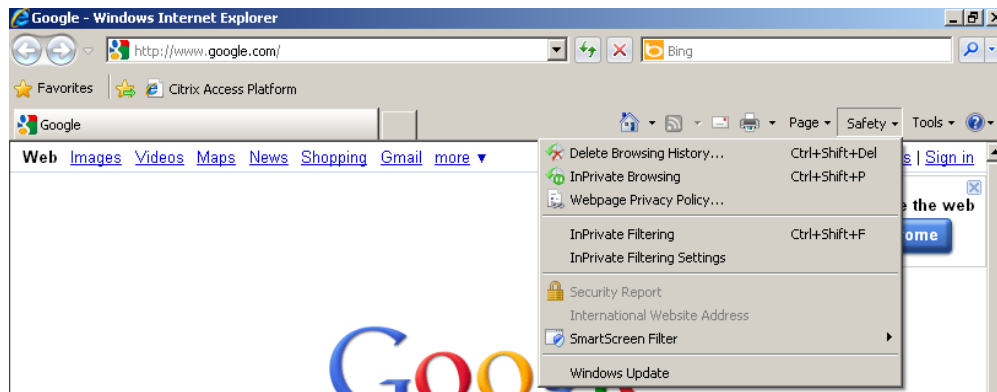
Google - Windows Internet Explorer

http://www.google.com/

Bing

Favorites

Citrix Access Platform

Google

Page ▾ Safety ▾ Tools ▾

Web Images Videos Maps News Shopping Gmail more ▾

s | Sign in

e the web

ome

| Delete Browsing History... | Ctrl+Shift+Del |
|---|---|
| InPrivate Browsing | Ctrl+Shift+P |
| Webpage Privacy Policy... | |
| InPrivate Filtering | Ctrl+Shift+F |
| InPrivate Filtering Settings | |
| Security Report | |
| International Website Address | |
| SmartScreen Filter | |
| Windows Update | |

Goo